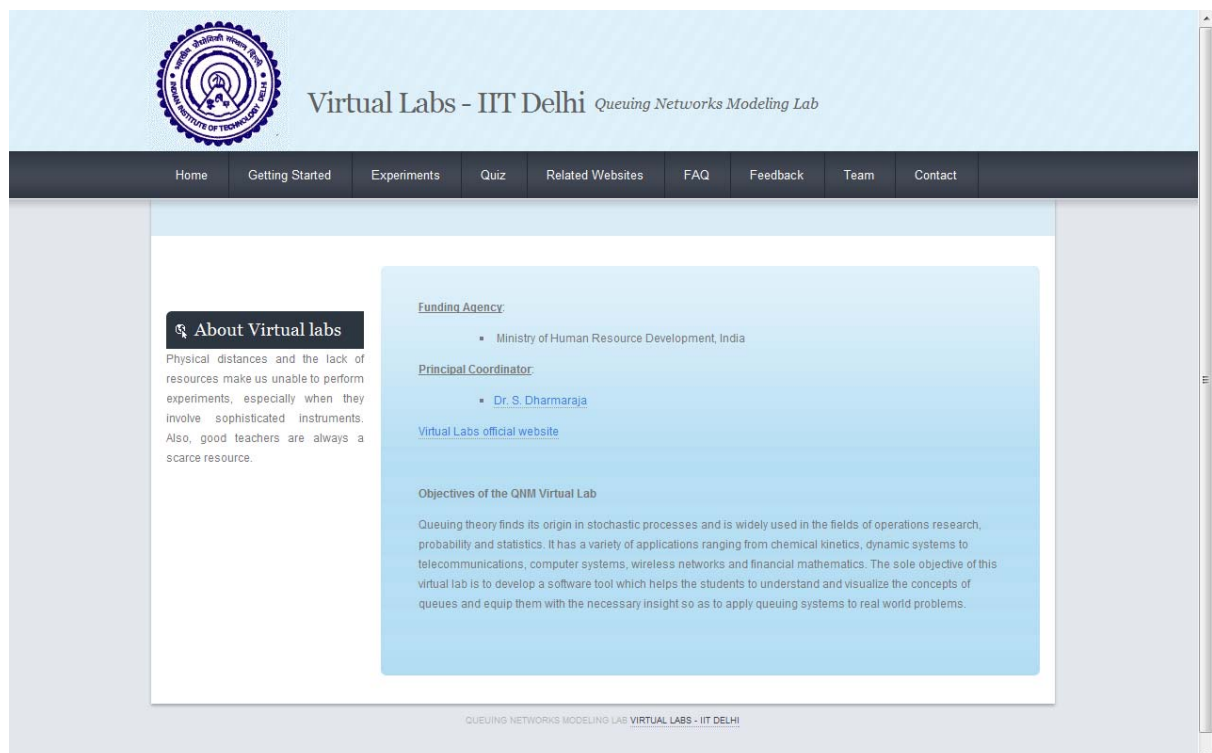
भारतीय प्रौद्योगिकी संस्थान दिल्ली
INDIAN INSTITUTE OF TECHNOLOGY DELHI

Virtual Labs - IIT Delhi Queuing Networks Modeling Lab

Home | Getting Started | Experiments | Quiz | Related Websites | FAQ | Feedback | Team | Contact

About Virtual labs

Physical distances and the lack of resources make us unable to perform experiments, especially when they involve sophisticated instruments. Also, good teachers are always a scarce resource.

Funding Agency:

- Ministry of Human Resource Development, India

Principal Coordinator:

- Dr. S. Dharmaraja

Virtual Labs official website

Objectives of the QNM Virtual Lab

Queuing theory finds its origin in stochastic processes and is widely used in the fields of operations research, probability and statistics. It has a variety of applications ranging from chemical kinetics, dynamic systems to telecommunications, computer systems, wireless networks and financial mathematics. The sole objective of this virtual lab is to develop a software tool which helps the students to understand and visualize the concepts of queues and equip them with the necessary insight so as to apply queuing systems to real world problems.

QUEUING NETWORKS MODELING LAB VIRTUAL LABS - IIT DELHI